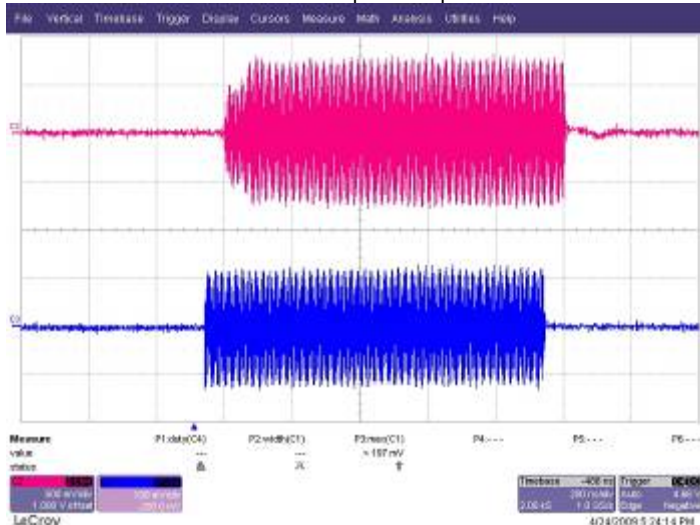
File Vertical Timebase Trigger Display Cursors Measure Math Analysis Utilities Help

C3

C4

Measure
value
status

P1:delay(C4)
---

P2:width(C1)
---

P3:max(C1)
> 197 mV

P4:- - -

P5:- - -

P6:- - -

C3
500 mV/div
1.000 V offset

C4
100 mV/div
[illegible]

Timebase -400 ms
200 ms/div
2.00 kS 1.0 GS/s

Trigger
Auto
Edge
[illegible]
Negative

LeCroy

4/24/2009 5:24:14 PM